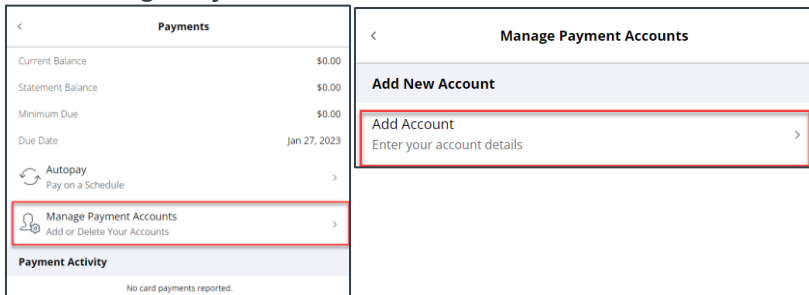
Payments

Current Balance $0.00

Statement Balance $0.00

Minimum Due $0.00

Due Date Jan 27, 2023

Autopay
Pay on a Schedule

Manage Payment Accounts
Add or Delete Your Accounts

Payment Activity

No card payments reported.

Manage Payment Accounts

Add New Account

Add Account
Enter your account details